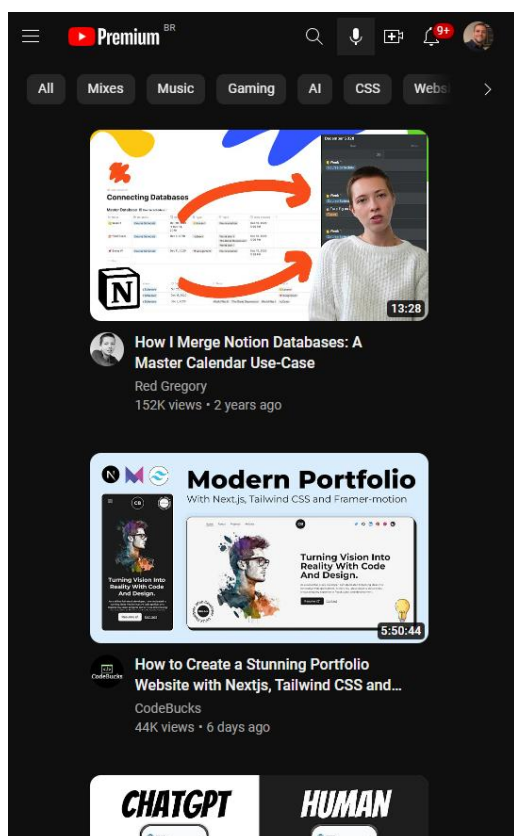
Premium BR

9+

All Mixes Music Gaming AI CSS Webs

Connecting Databases

13:28

How I Merge Notion Databases: A Master Calendar Use-Case

Red Gregory

152K views • 2 years ago

Modern Portfolio

With Next.js, Tailwind CSS and Framer-motion

Turning Vision Into Reality With Code And Design.

Turning Vision Into Reality With Code And Design.

5:50:44

How to Create a Stunning Portfolio Website with Nextjs, Tailwind CSS and...

CodeBucks

CodeBucks

44K views • 6 days ago

CHATGPT

HUMAN